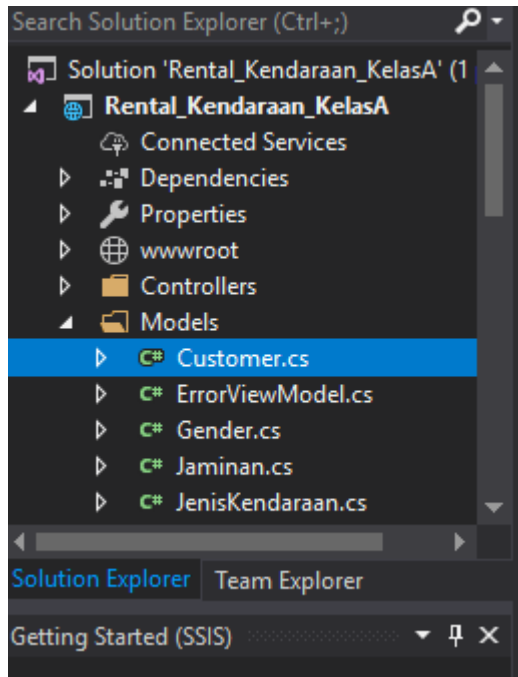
Search Solution Explorer (Ctrl+;)

Solution 'Rental_Kendaraan_KelasA' (1
Rental_Kendaraan_KelasA
Connected Services
Dependencies
Properties
wwwroot
Controllers
Models
C# Customer.cs
C# ErrorViewModel.cs
C# Gender.cs
C# Jaminan.cs
C# JenisKendaraan.cs

Solution Explorer
Team Explorer

Getting Started (SSIS)